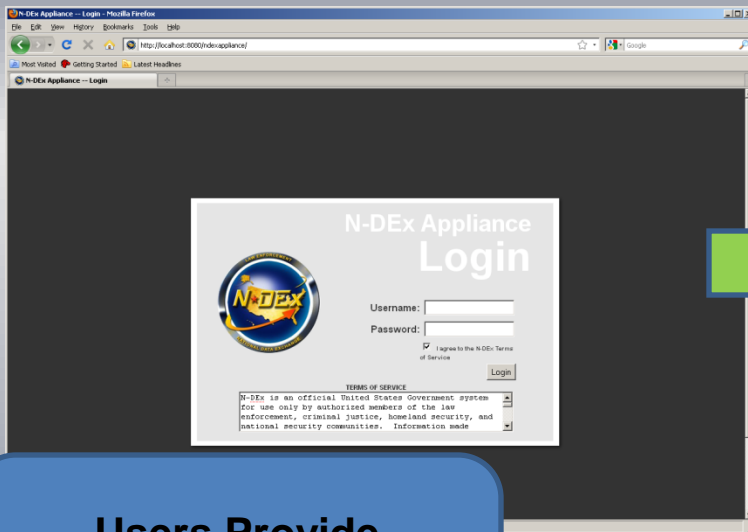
N-DEx Appliance -- Login - Mozilla Firefox

File Edit View History Bookmarks Tools Help

http://localhost:8080/ndexappliance/

Google

Most Visited Getting Started Latest Headlines

N-DEx Appliance -- Login

N-DEx Appliance
Login

N-DEx

Username:
Password:

I agree to the N-DEx Terms of Service

Login

TERMS OF SERVICE

N-DEx is an official United States Government system for use only by authorized members of the law enforcement, criminal justice, homeland security, and national security communities. Information made

Users Provide